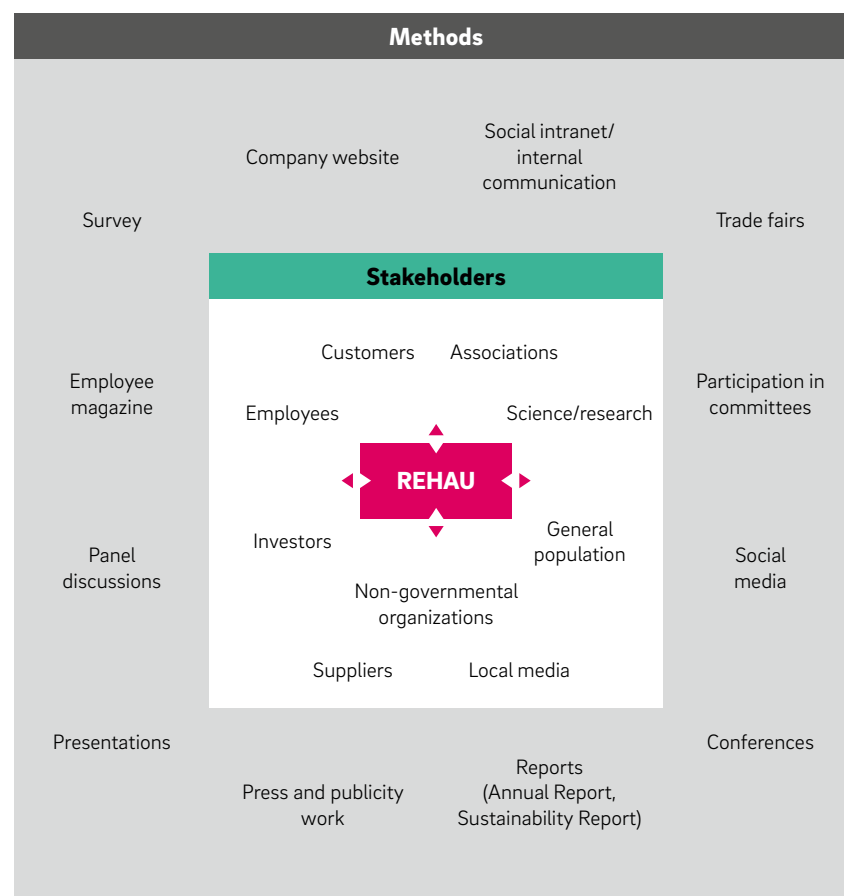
Methods

Company website

Social intranet/ internal communication

Survey

Trade fairs

Stakeholders

Customers

Associations

Employee magazine

Participation in committees

Employees

Science/research

REHAU

Investors

General population

Panel discussions

Social media

Non-governmental organizations

Suppliers

Local media

Presentations

Conferences

Press and publicity work

Reports (Annual Report, Sustainability Report)